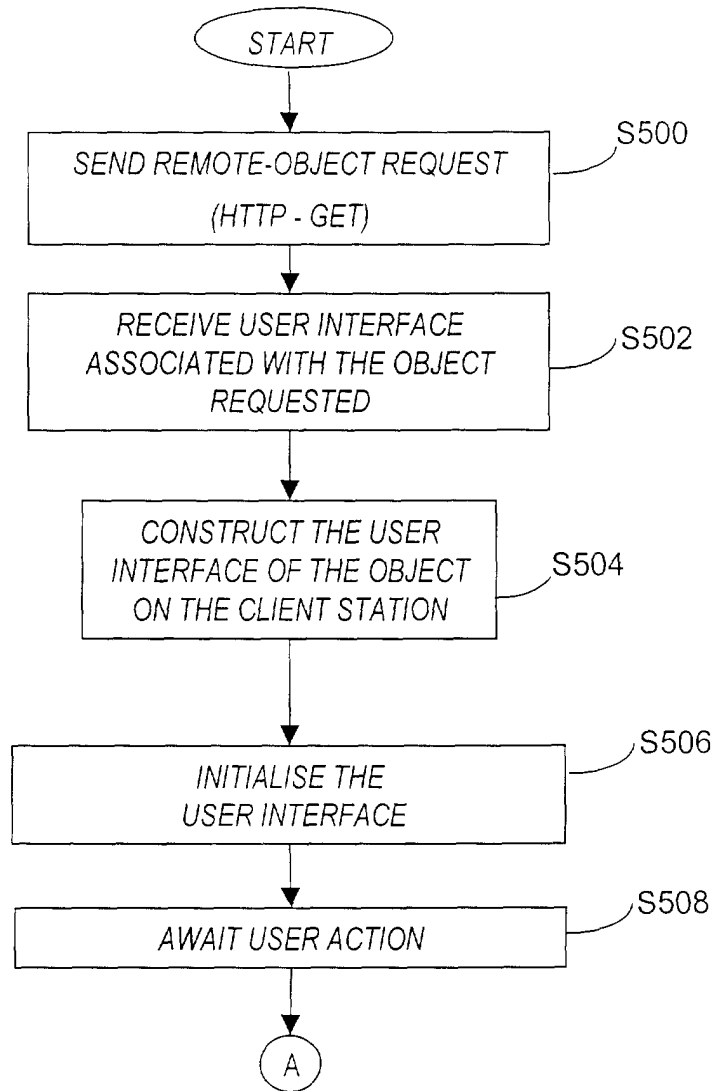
START

SEND REMOTE-OBJECT REQUEST
(HTTP - GET)

S500

RECEIVE USER INTERFACE ASSOCIATED WITH THE OBJECT REQUESTED

S502

CONSTRUCT THE USER INTERFACE OF THE OBJECT ON THE CLIENT STATION

S504

INITIALISE THE USER INTERFACE

S506

AWAIT USER ACTION

S508

A